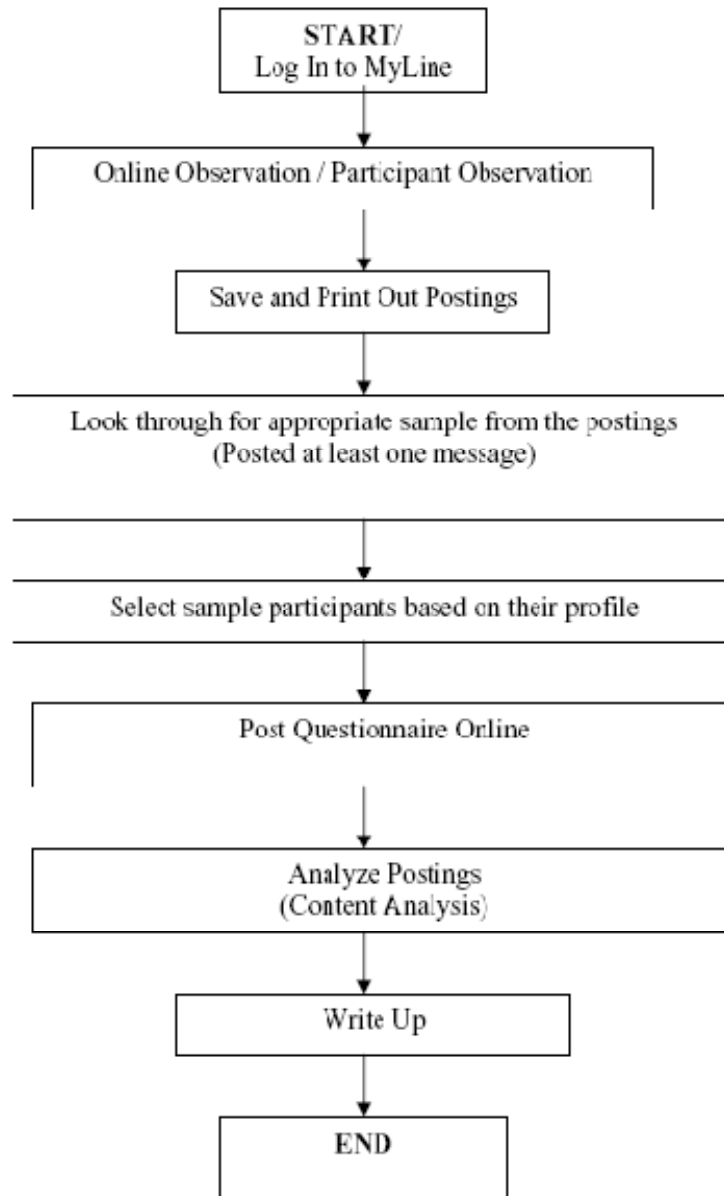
START/
Log In to MyLine

Online Observation / Participant Observation

Save and Print Out Postings

Look through for appropriate sample from the postings
(Posted at least one message)

Select sample participants based on their profile

Post Questionnaire Online

Analyze Postings
(Content Analysis)

Write Up

END